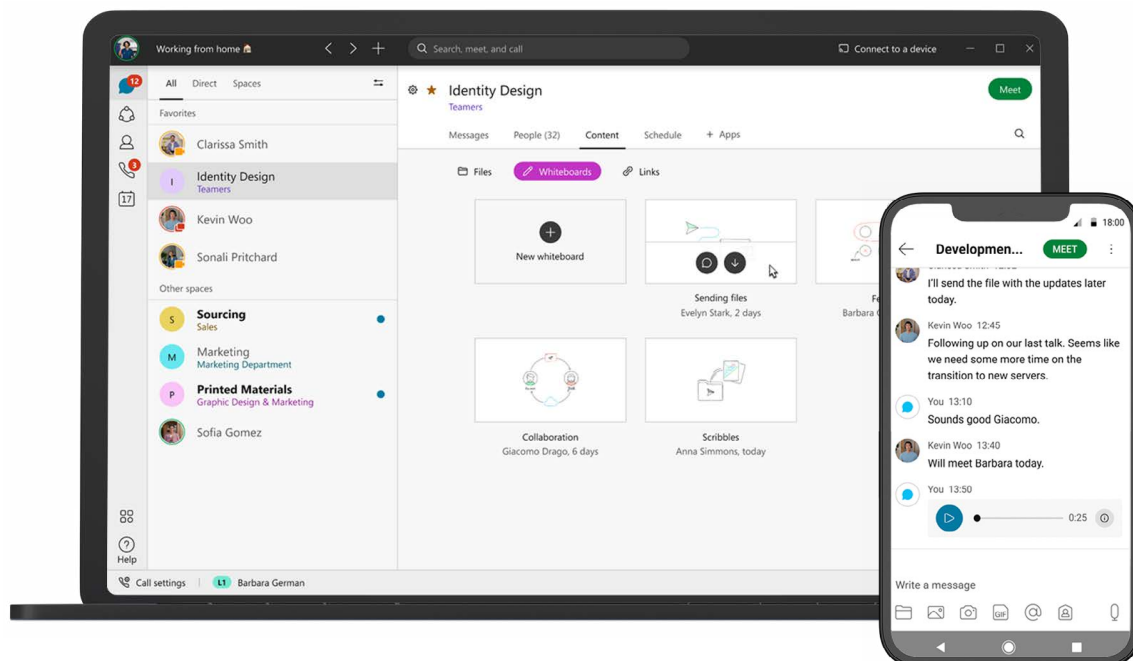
Working from home 🏠

Search, meet, and call

Connect to a device

12

3

17

Help

All Direct Spaces

Favorites

Clarissa Smith

I Identity Design
Teamers

Kevin Woo

Sonali Pritchard

Other spaces

S Sourcing
Sales

M Marketing
Marketing Department

P Printed Materials
Graphic Design & Marketing

Sofia Gomez

Call settings | L1 Barbara German

Identity Design
Teamers

Meet

Messages People (32) Content Schedule + Apps

Files Whiteboards Links

New whiteboard

Sending files
Evelyn Stark, 2 days

Fe
Barbara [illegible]

Collaboration
Giacomo Drago, 6 days

Scribbles
Anna Simmons, today

18:00

Developmen...

MEET

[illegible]
I'll send the file with the updates later today.

Kevin Woo 12:45
Following up on our last talk. Seems like we need some more time on the transition to new servers.

You 13:10
Sounds good Giacomo.

Kevin Woo 13:40
Will meet Barbara today.

You 13:50
0:25

Write a message